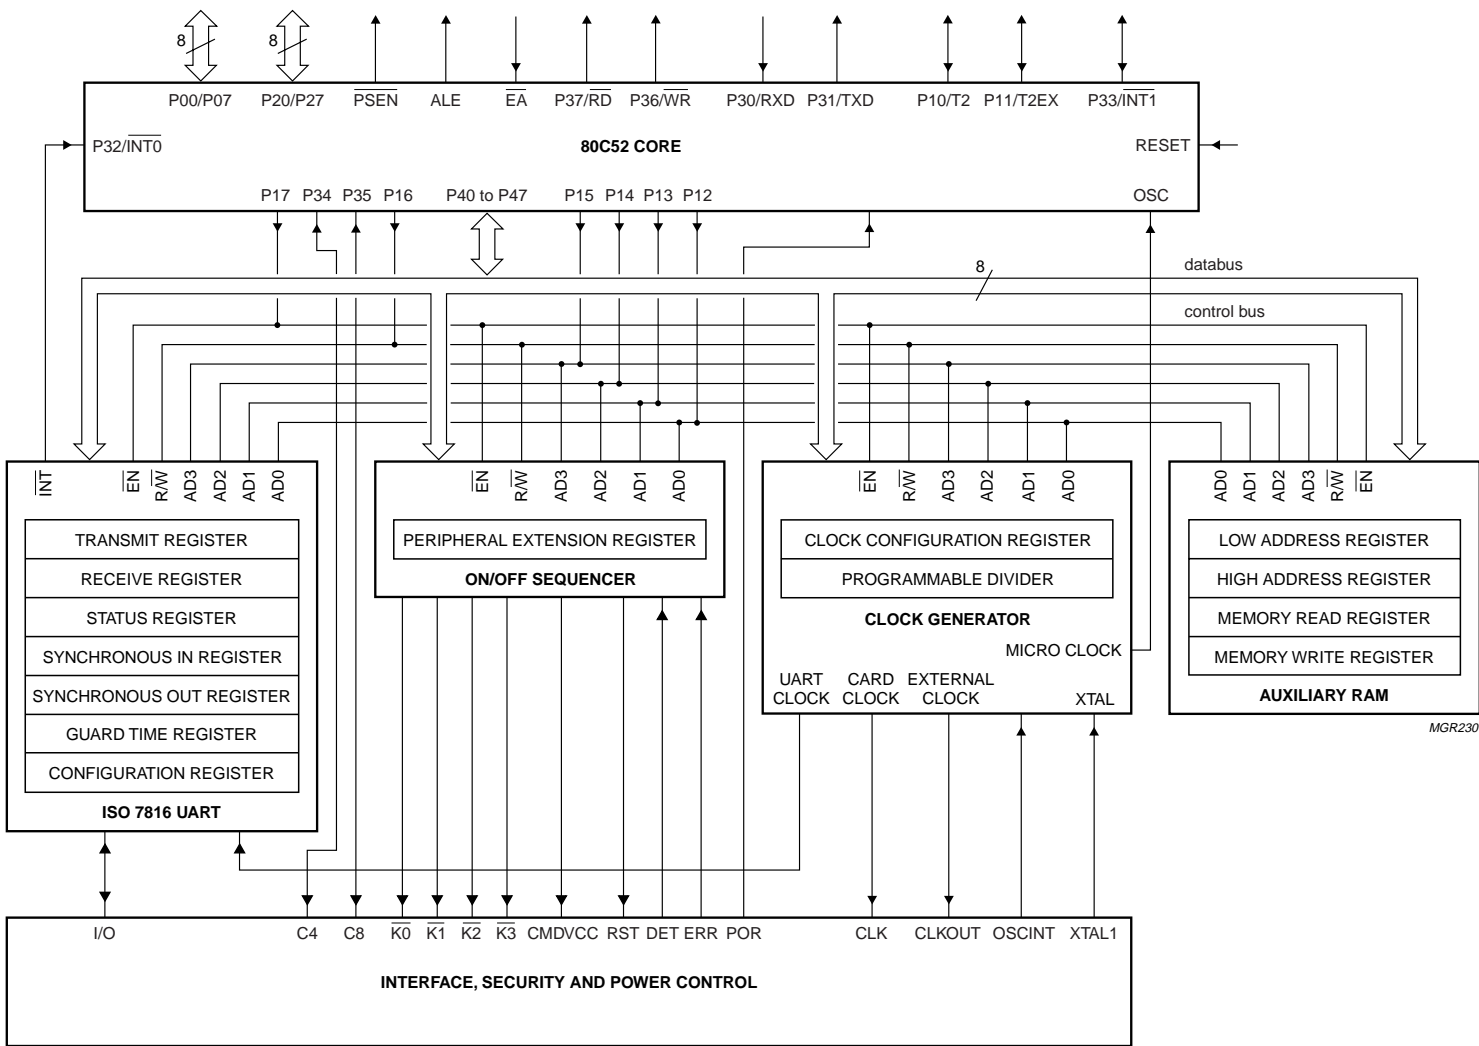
8
8
P00/P07 P20/P27 $\overline{PSEN}$ ALE $\overline{EA}$ P37/$\overline{RD}$ P36/$\overline{WR}$ P30/RXD P31/TXD P10/T2 P11/T2EX P33/$\overline{INT1}$

P32/$\overline{INT0}$

80C52 CORE

RESET

P17 P34 P35 P16 P40 to P47 P15 P14 P13 P12 OSC

8
databus

control bus

$\overline{INT}$ $\overline{EN}$ R/$\overline{W}$ AD3 AD2 AD1 AD0

TRANSMIT REGISTER
RECEIVE REGISTER
STATUS REGISTER
SYNCHRONOUS IN REGISTER
SYNCHRONOUS OUT REGISTER
GUARD TIME REGISTER
CONFIGURATION REGISTER

ISO 7816 UART

$\overline{EN}$ R/$\overline{W}$ AD3 AD2 AD1 AD0

PERIPHERAL EXTENSION REGISTER

ON/OFF SEQUENCER

$\overline{EN}$ R/$\overline{W}$ AD3 AD2 AD1 AD0

CLOCK CONFIGURATION REGISTER
PROGRAMMABLE DIVIDER

CLOCK GENERATOR

MICRO CLOCK

UART CLOCK CARD CLOCK EXTERNAL CLOCK XTAL

AD0 AD1 AD2 AD3 R/$\overline{W}$ $\overline{EN}$

LOW ADDRESS REGISTER
HIGH ADDRESS REGISTER
MEMORY READ REGISTER
MEMORY WRITE REGISTER

AUXILIARY RAM

MGR230

I/O C4 C8 $\overline{K0}$ $\overline{K1}$ $\overline{K2}$ $\overline{K3}$ CMDVCC RST DET ERR POR CLK CLKOUT OSCINT XTAL1

INTERFACE, SECURITY AND POWER CONTROL